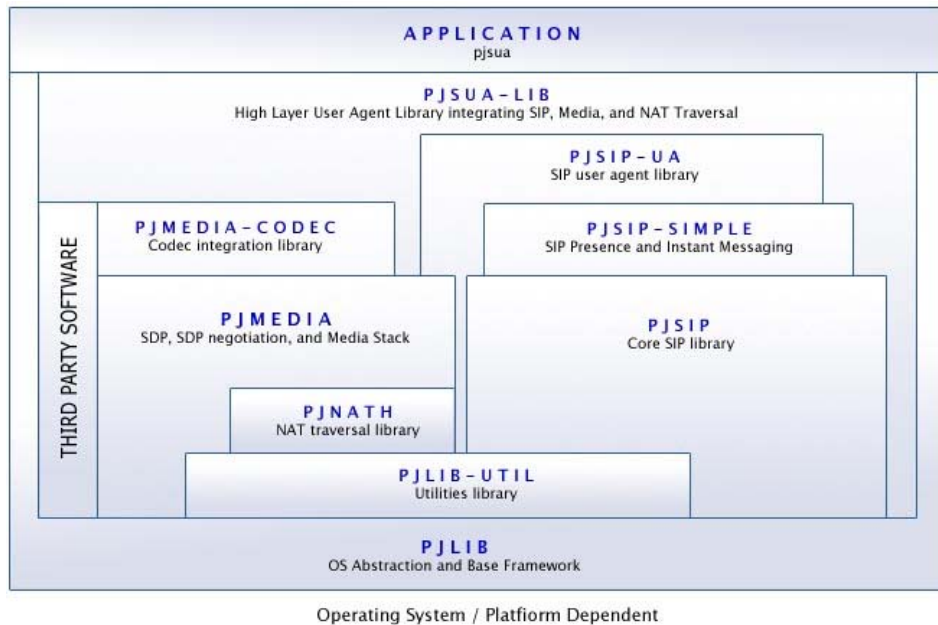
APPLICATION
pjsua

PJSUA-LIB
High Layer User Agent Library integrating SIP, Media, and NAT Traversal

PJSIP-UA
SIP user agent library

PJMEDIA-CODEC
Codec integration library

PJSIP-SIMPLE
SIP Presence and Instant Messaging

THIRD PARTY SOFTWARE

PJMEDIA
SDP, SDP negotiation, and Media Stack

PJSIP
Core SIP library

PJNATH
NAT traversal library

PJLIB-UTIL
Utilities library

PJLIB
OS Abstraction and Base Framework

Operating System / Platform Dependent